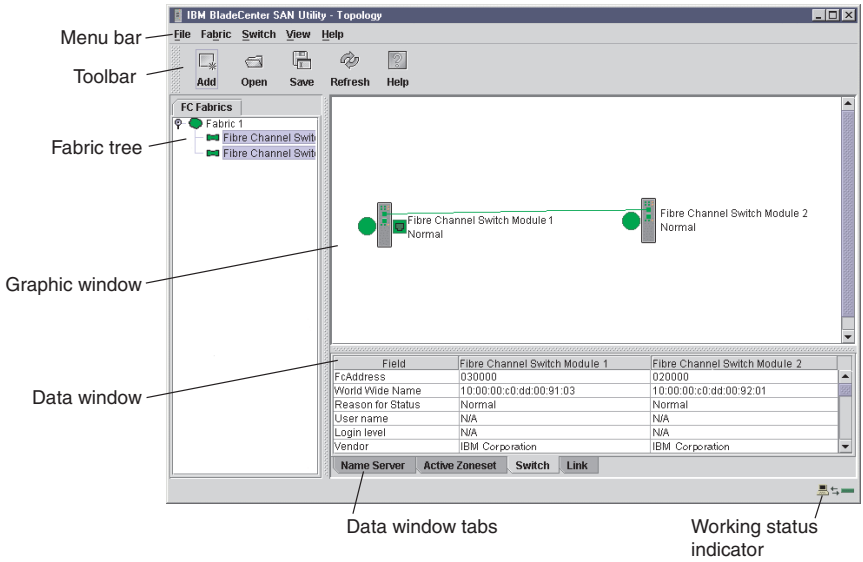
IBM BladeCenter SAN Utility - Topology

Menu bar
File Fabric Switch View Help

Toolbar
Add Open Save Refresh Help

FC Fabrics
Fabric 1
Fibre Channel Switc
Fibre Channel Switc

Fabric tree

Fibre Channel Switch Module 1
Normal

Fibre Channel Switch Module 2
Normal

Graphic window

| Field | Fibre Channel Switch Module 1 | Fibre Channel Switch Module 2 |
|---|---|---|
| FcAddress | 030000 | 020000 |
| World Wide Name | 10:00:00:c0:dd:00:91:03 | 10:00:00:c0:dd:00:92:01 |
| Reason for Status | Normal | Normal |
| User name | N/A | N/A |
| Login level | N/A | N/A |
| Vendor | IBM Corporation | IBM Corporation |

Data window

Name Server Active Zoneset Switch Link

Data window tabs

Working status indicator